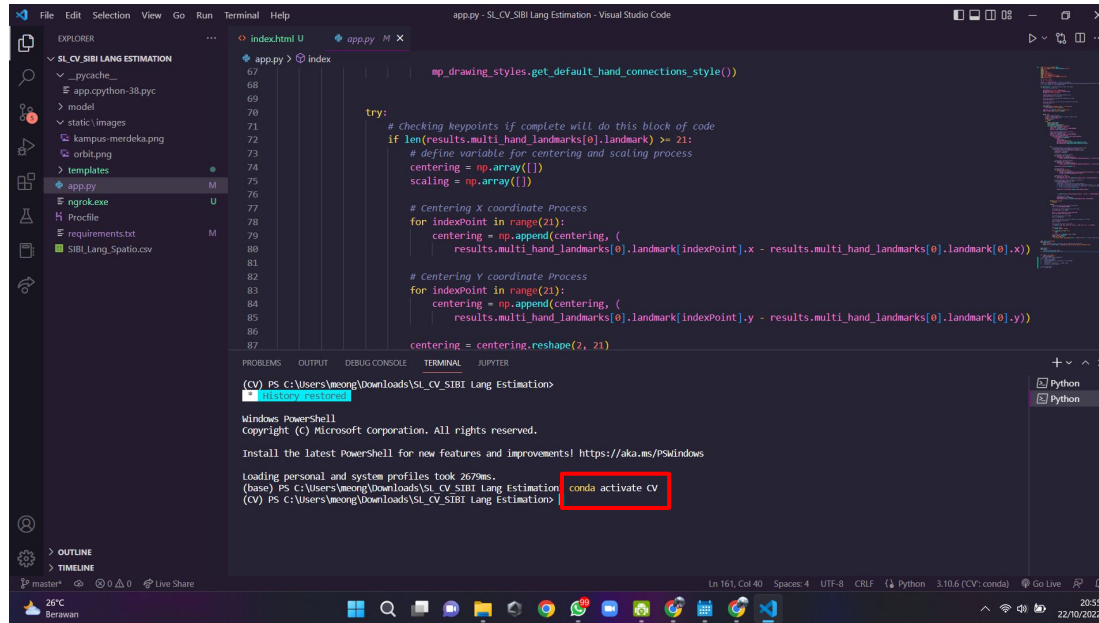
File Edit Selection View Go Run Terminal Help

app.py - SL_CV_SIBI Lang Estimation - Visual Studio Code

EXPLORER ...

SL_CV_SIBI LANG ESTIMATION
__pycache__
app.cpython-38.pyc
model
static\images
kampus-merdeka.png
orbit.png
templates
app.py M
ngrok.exe U
Procfile
requirements.txt M
SIBI_Lang_Spatio.csv

OUTLINE
TIMELINE

index.html U
app.py M ×

app.py > index

67 mp_drawing_styles.get_default_hand_connections_style())
68
69
70 try:
71 # Checking keypoints if complete will do this block of code
72 if len(results.multi_hand_landmarks[0].landmark) >= 21:
73 # define variable for centering and scaling process
74 centering = np.array([])
75 scaling = np.array([])
76
77 # Centering X coordinate Process
78 for indexPoint in range(21):
79 centering = np.append(centering, (
80 results.multi_hand_landmarks[0].landmark[indexPoint].x - results.multi_hand_landmarks[0].landmark[0].x))
81
82 # Centering Y coordinate Process
83 for indexPoint in range(21):
84 centering = np.append(centering, (
85 results.multi_hand_landmarks[0].landmark[indexPoint].y - results.multi_hand_landmarks[0].landmark[0].y))
86
87 centering = centering.reshape(2, 21)

PROBLEMS OUTPUT DEBUG CONSOLE TERMINAL JUPYTER

(CV) PS C:\Users\meong\Downloads\SL_CV_SIBI Lang Estimation>
* History restored

Windows PowerShell
Copyright (C) Microsoft Corporation. All rights reserved.

Install the latest PowerShell for new features and improvements! https://aka.ms/PSWindows

Loading personal and system profiles took 2679ms.
(base) PS C:\Users\meong\Downloads\SL_CV_SIBI Lang Estimation> conda activate CV
(CV) PS C:\Users\meong\Downloads\SL_CV_SIBI Lang Estimation>

Python
Python

master* ⊗ 0 ⚠ 0 Live Share
Ln 161, Col 40 Spaces: 4 UTF-8 CRLF Python 3.10.6 ('CV': conda) Go Live

26°C
Berawan

20:5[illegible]
22/10/202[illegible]